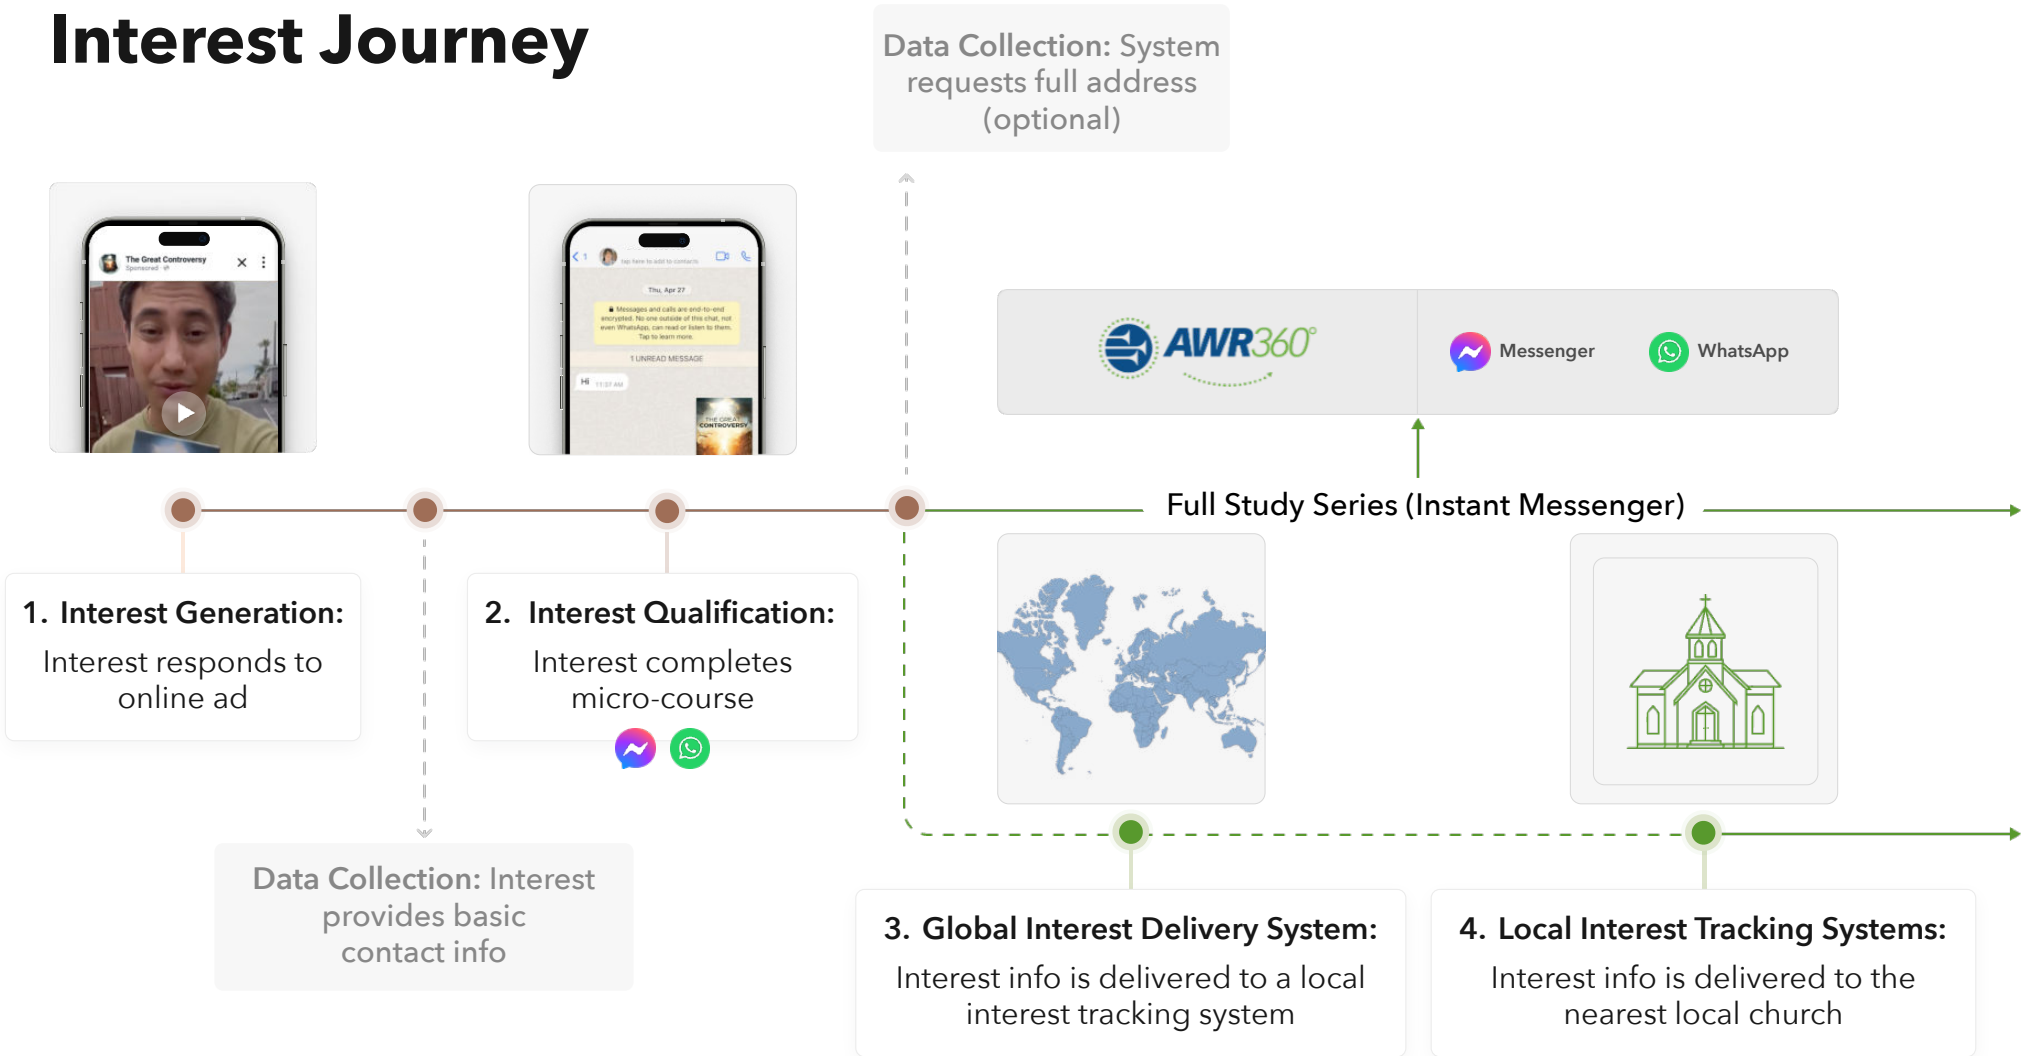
Interest Journey

Data Collection: System requests full address (optional)

The Great Controversy
Sponsored

Thu, Apr 27

Messages and calls are end-to-end encrypted. No one outside of this chat, not even WhatsApp, can read or listen to them. Tap to learn more.

1 UNREAD MESSAGE

Hi 11:07 AM

THE GREAT CONTROVERSY

AWR360°

Messenger

WhatsApp

Full Study Series (Instant Messenger)

1. Interest Generation:
Interest responds to online ad

2. Interest Qualification:
Interest completes micro-course

Data Collection: Interest provides basic contact info

3. Global Interest Delivery System:
Interest info is delivered to a local interest tracking system

4. Local Interest Tracking Systems:
Interest info is delivered to the nearest local church